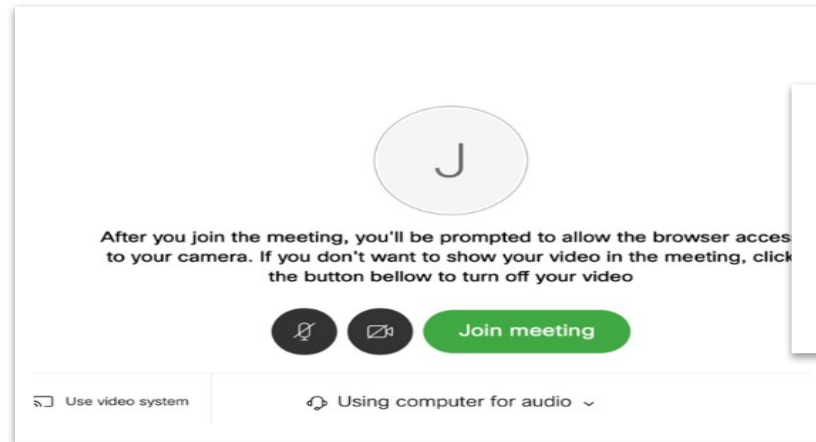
J

After you join the meeting, you'll be prompted to allow the browser acces to your camera. If you don't want to show your video in the meeting, click the button bellow to turn off your video

Join meeting

Use video system

Using computer for audio